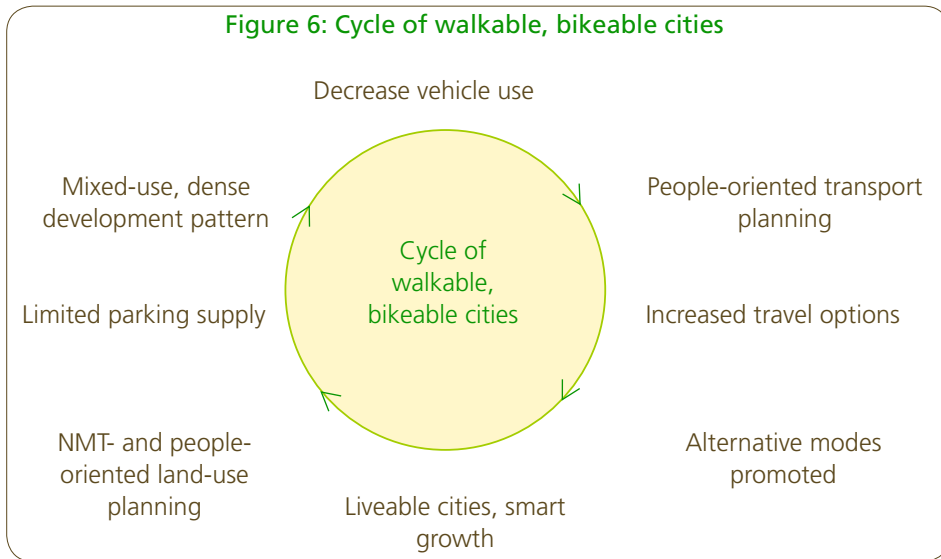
Figure 6: Cycle of walkable, bikeable cities

Decrease vehicle use

People-oriented transport planning

Increased travel options

Alternative modes promoted

Liveable cities, smart growth

NMT- and people-oriented land-use planning

Limited parking supply

Mixed-use, dense development pattern

Cycle of walkable, bikeable cities